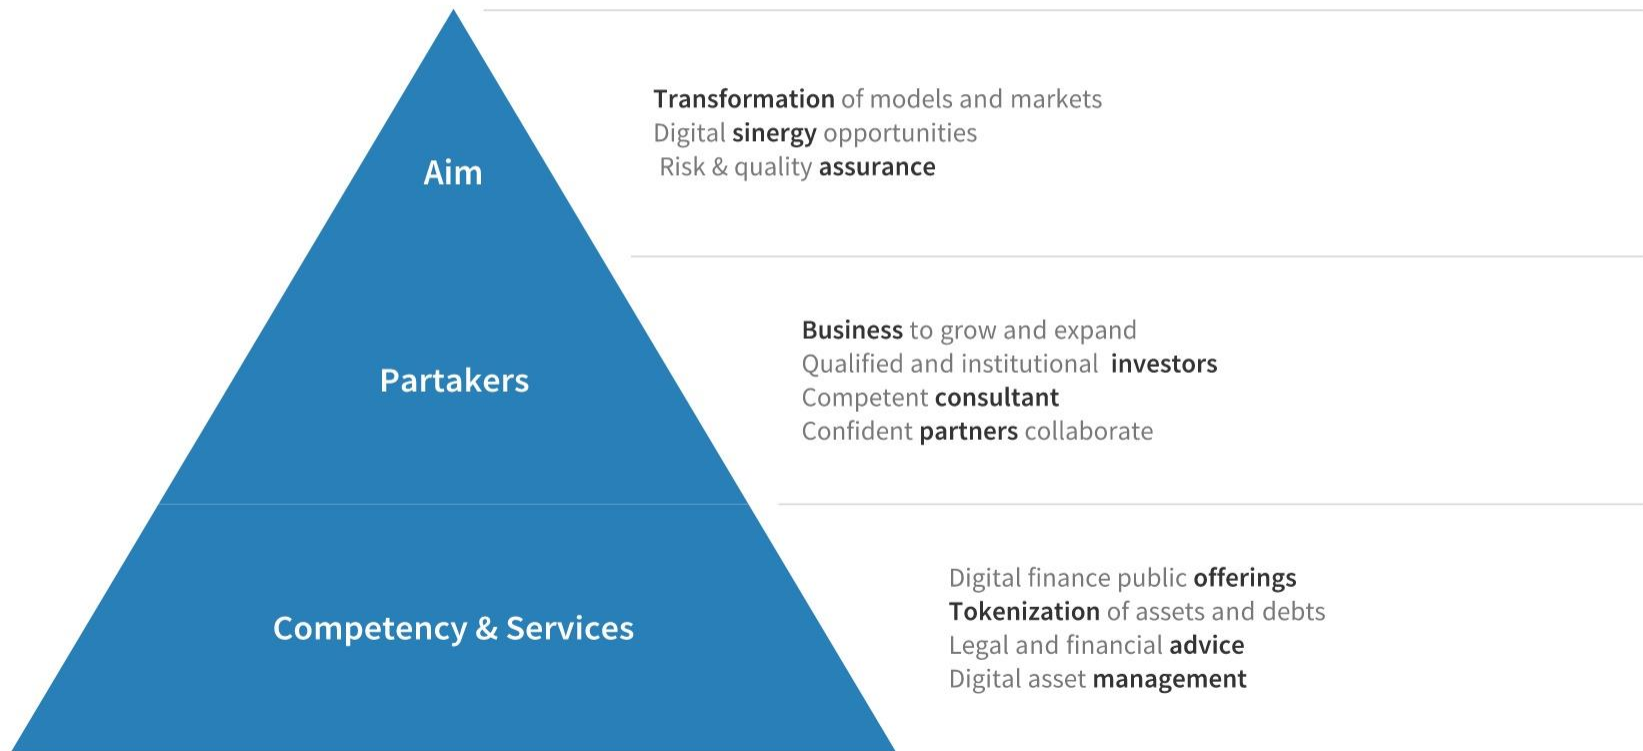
Aim

Transformation of models and markets
Digital sinergy opportunities
Risk & quality assurance

Partakers

Business to grow and expand
Qualified and institutional investors
Competent consultant
Confident partners collaborate

Competency & Services

Digital finance public offerings
Tokenization of assets and debts
Legal and financial advice
Digital asset management